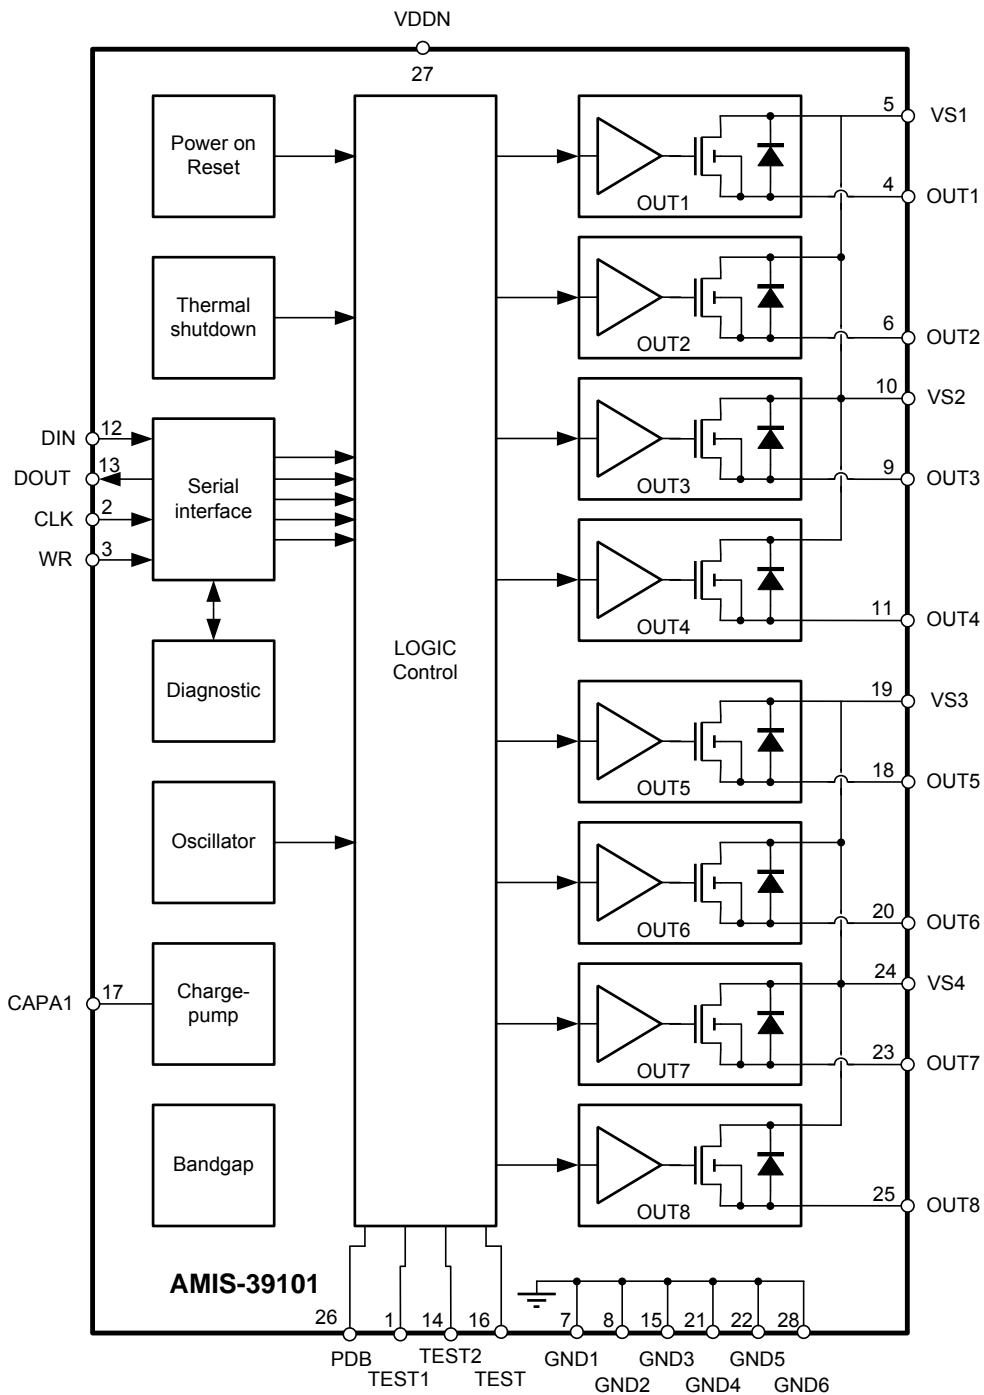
VDDN
27
Power on Reset
Thermal shutdown
DIN 12
DOUT 13
CLK 2
WR 3
Serial interface
Diagnostic
Oscillator
CAPA1 17
Charge-pump
Bandgap
LOGIC Control
OUT1
5 VS1
4 OUT1
OUT2
6 OUT2
OUT3
10 VS2
9 OUT3
OUT4
11 OUT4
OUT5
19 VS3
18 OUT5
OUT6
20 OUT6
OUT7
24 VS4
23 OUT7
OUT8
25 OUT8
AMIS-39101
26 PDB
1 TEST1
14 TEST2
16 TEST
7 GND1
8 GND2
15 GND3
21 GND4
22 GND5
28 GND6